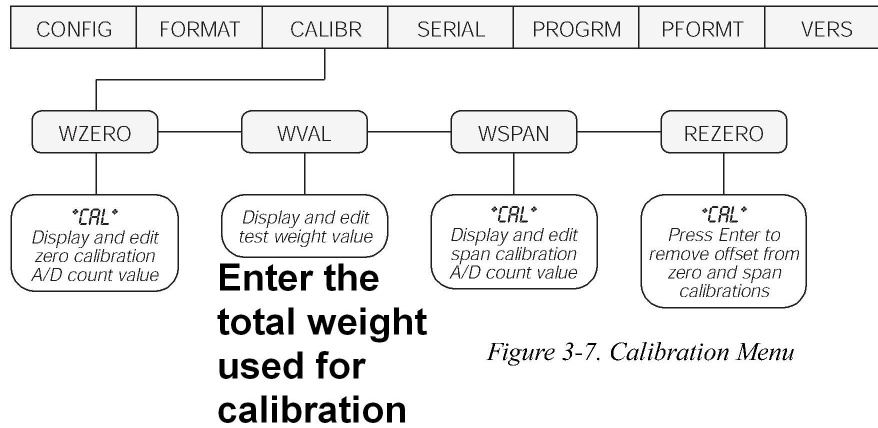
| CONFIG | FORMAT | CALIBR | SERIAL | PROGRM | PFORMT | VERS |
|---|---|---|---|---|---|---|

WZERO

WVAL

WSPAN

REZERO

*CAL*
Display and edit zero calibration A/D count value

Display and edit test weight value

Enter the total weight used for calibration

*CAL*
Display and edit span calibration A/D count value

*CAL*
Press Enter to remove offset from zero and span calibrations

Figure 3-7. Calibration Menu